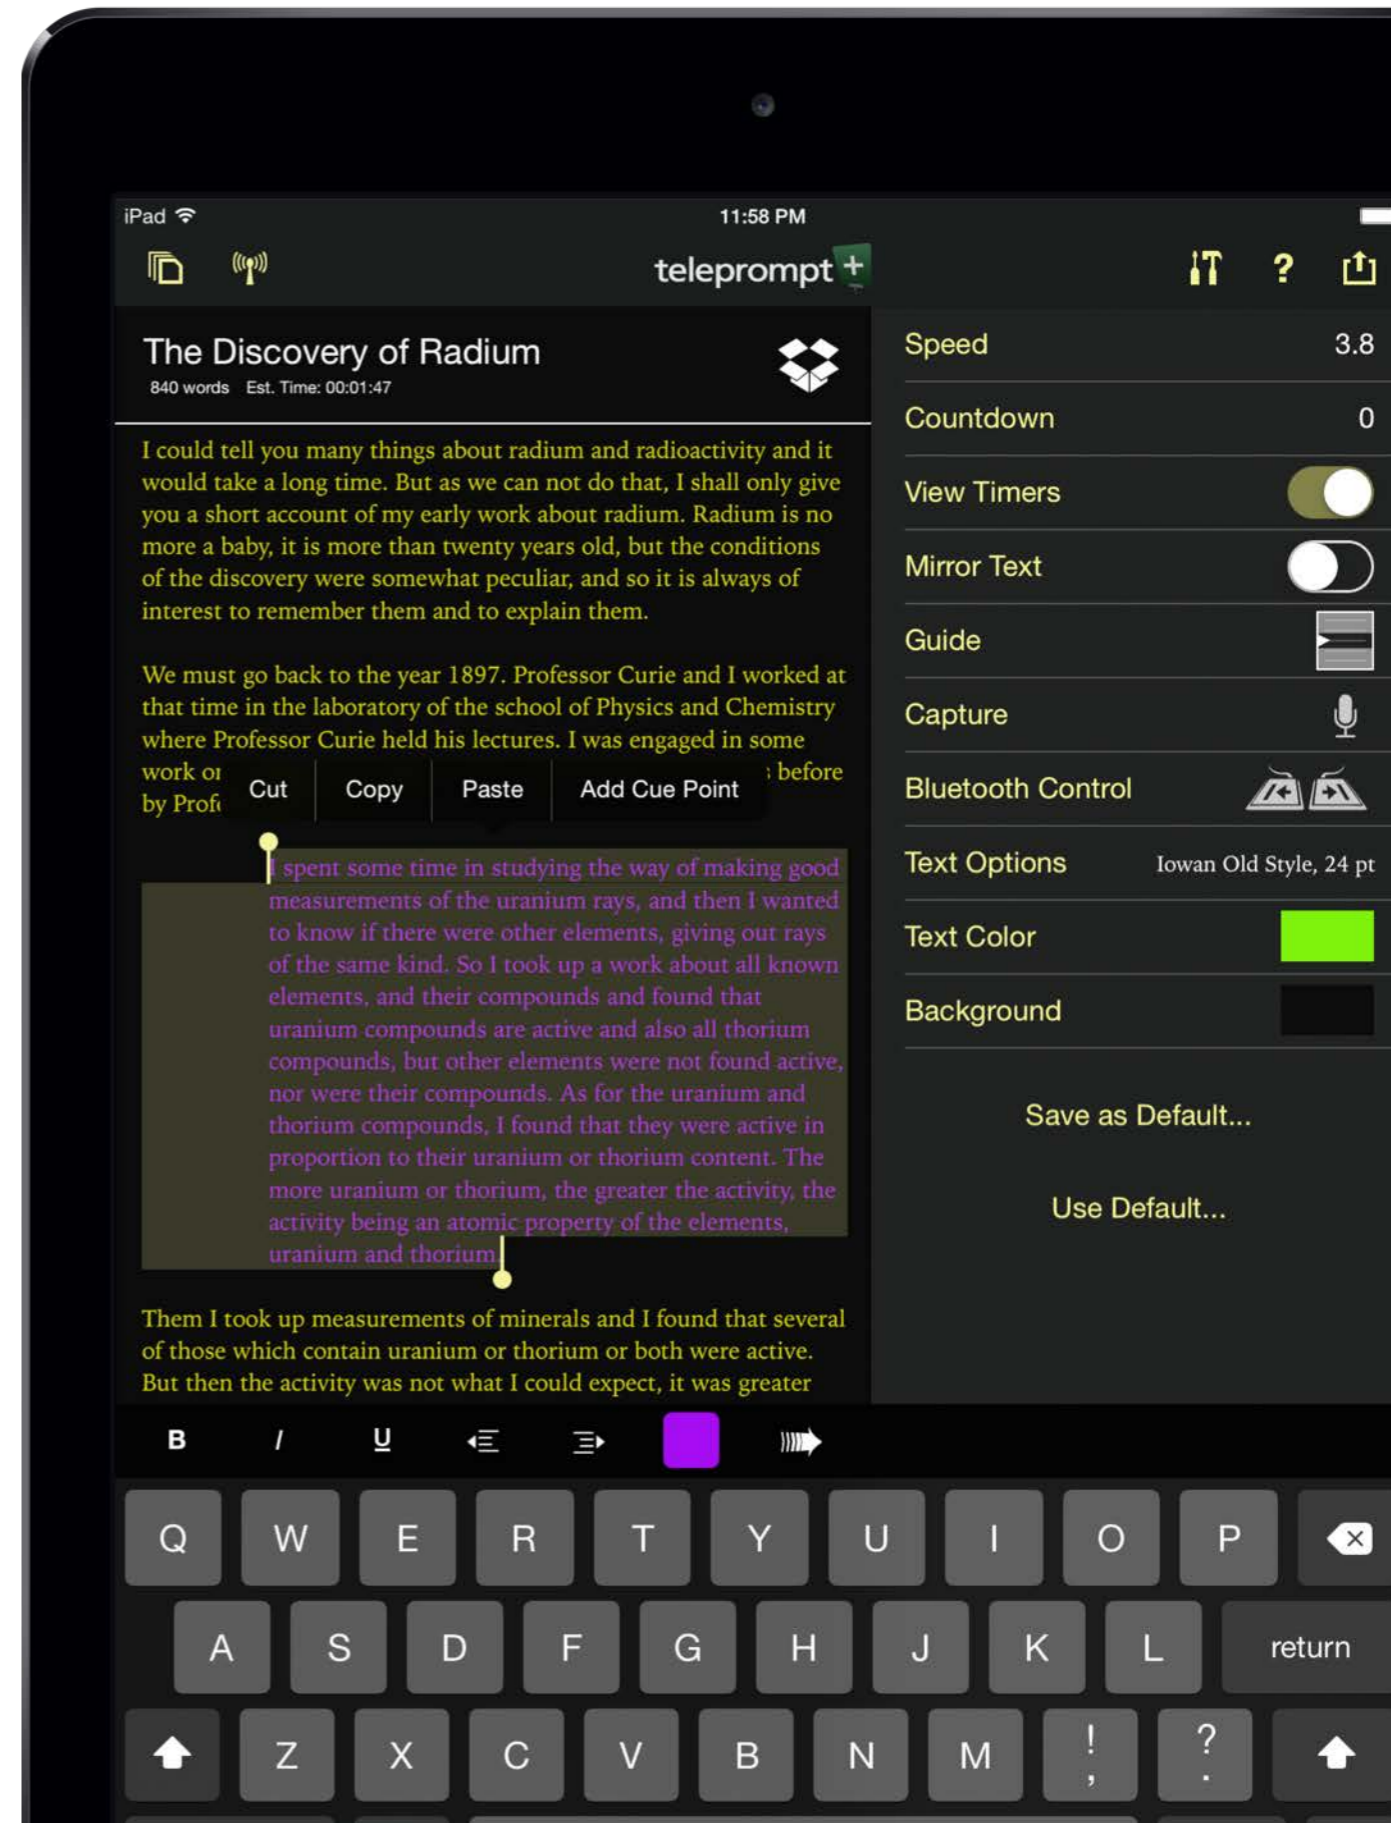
iPad 11:58 PM

teleprompt+

The Discovery of Radium
840 words Est. Time: 00:01:47

I could tell you many things about radium and radioactivity and it would take a long time. But as we can not do that, I shall only give you a short account of my early work about radium. Radium is no more a baby, it is more than twenty years old, but the conditions of the discovery were somewhat peculiar, and so it is always of interest to remember them and to explain them.

We must go back to the year 1897. Professor Curie and I worked at that time in the laboratory of the school of Physics and Chemistry where Professor Curie held his lectures. I was engaged in some work o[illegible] before by Prof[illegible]

Cut Copy Paste Add Cue Point

I spent some time in studying the way of making good measurements of the uranium rays, and then I wanted to know if there were other elements, giving out rays of the same kind. So I took up a work about all known elements, and their compounds and found that uranium compounds are active and also all thorium compounds, but other elements were not found active, nor were their compounds. As for the uranium and thorium compounds, I found that they were active in proportion to their uranium or thorium content. The more uranium or thorium, the greater the activity, the activity being an atomic property of the elements, uranium and thorium.

Them I took up measurements of minerals and I found that several of those which contain uranium or thorium or both were active. But then the activity was not what I could expect, it was greater

Speed 3.8
Countdown 0
View Timers
Mirror Text
Guide
Capture
Bluetooth Control
Text Options Iowan Old Style, 24 pt
Text Color
Background

Save as Default...

Use Default...

B I U

Q W E R T Y U I O P
A S D F G H J K L return
Z X C V B N M ! , ? .